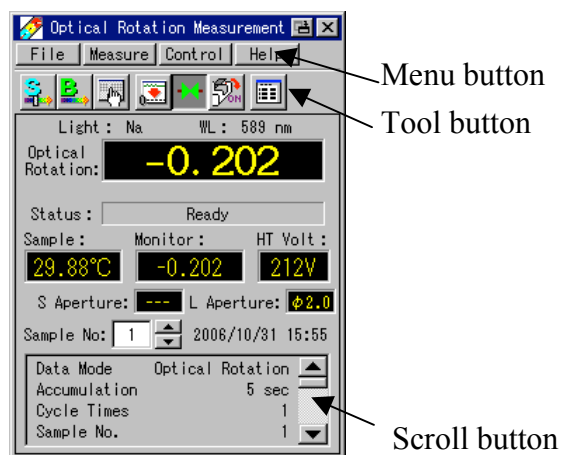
Optical Rotation Measurement

File | Measure | Control | Help

Menu button

S B

Tool button

Light : Na WL : 589 nm

Optical Rotation: -0.202

Status : Ready

Sample : 29.88°C

Monitor : -0.202

HT Volt : 212V

S Aperture : ---

L Aperture : $\phi$2.0

Sample No: 1 2006/10/31 15:55

| | |
|---|---|
| Data Mode | Optical Rotation |
| Accumulation | 5 sec |
| Cycle Times | 1 |
| Sample No. | 1 |

Scroll button